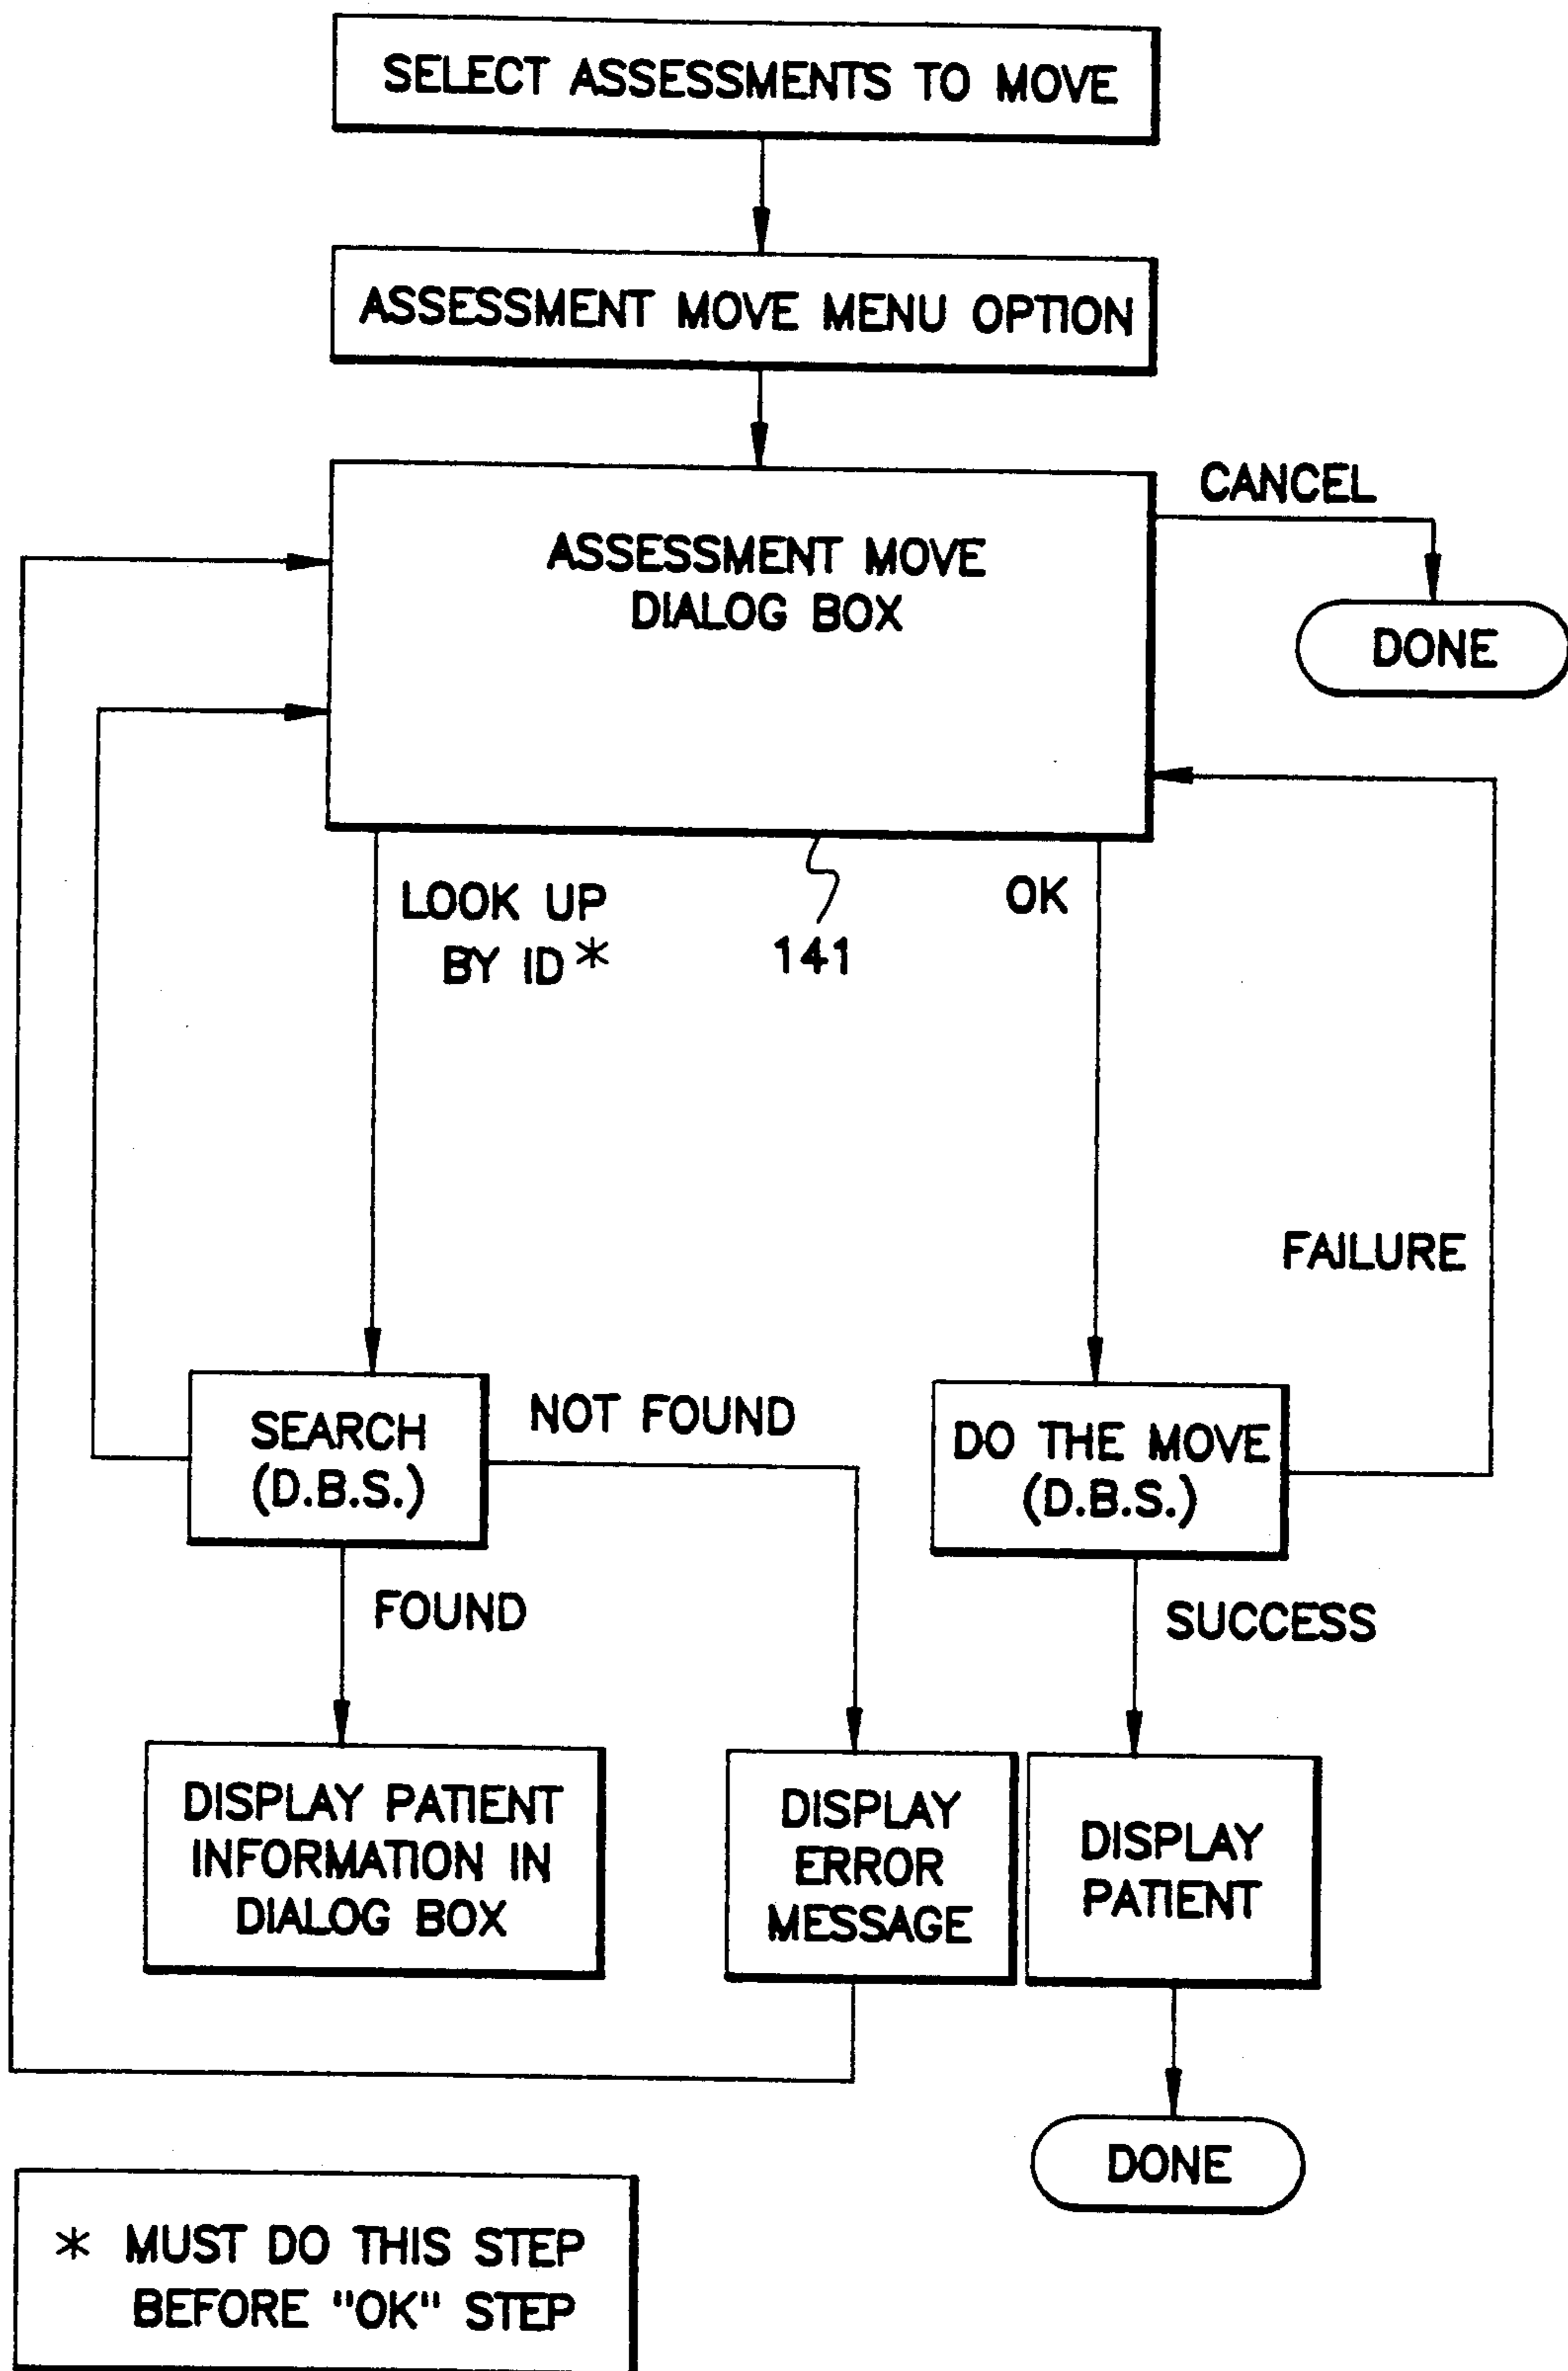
SELECT ASSESSMENTS TO MOVE

ASSESSMENT MOVE MENU OPTION

ASSESSMENT MOVE DIALOG BOX

CANCEL

DONE

LOOK UP BY ID*

141

OK

FAILURE

SEARCH (D.B.S.)

NOT FOUND

DO THE MOVE (D.B.S.)

FOUND

SUCCESS

DISPLAY PATIENT INFORMATION IN DIALOG BOX

DISPLAY ERROR MESSAGE

DISPLAY PATIENT

DONE

* MUST DO THIS STEP BEFORE "OK" STEP